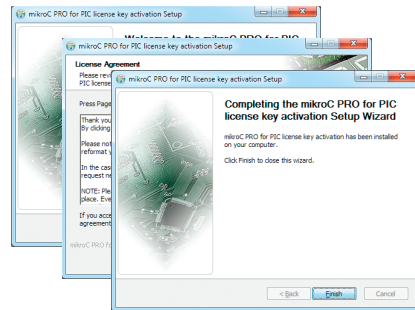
mikroC PRO for PIC license key activation Setup

Welcome to the mikroC PRO for PIC

mikroC PRO for PIC license key activation Setup

License Agreement

Please revi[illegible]
PIC license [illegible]

Press Page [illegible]

Thank you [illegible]
By clicking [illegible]

Please not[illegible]
reformat w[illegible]

In the cas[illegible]
request ne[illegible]

NOTE: Ple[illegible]
place. Eve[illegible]

If you acc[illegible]
agreement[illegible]

mikroC PRO f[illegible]

mikroC PRO for PIC license key activation Setup

Completing the mikroC PRO for PIC license key activation Setup Wizard

mikroC PRO for PIC license key activation has been installed on your computer.

Click Finish to close this wizard.

< Back
Finish
Cancel